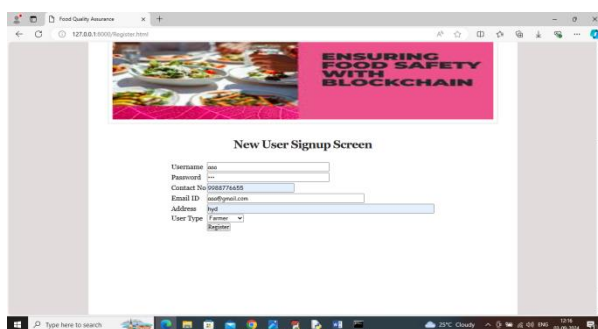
Food Quality Assurance

127.0.0.1:8000/Register.html

ENSURING FOOD SAFETY WITH BLOCKCHAIN

New User Signup Screen

Username aaa
Password ···
Contact No 9988776655
Email ID aaa@gmail.com
Address hyd
User Type Farmer
Register

Type here to search

25°C Cloudy

ENG

12:16

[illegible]